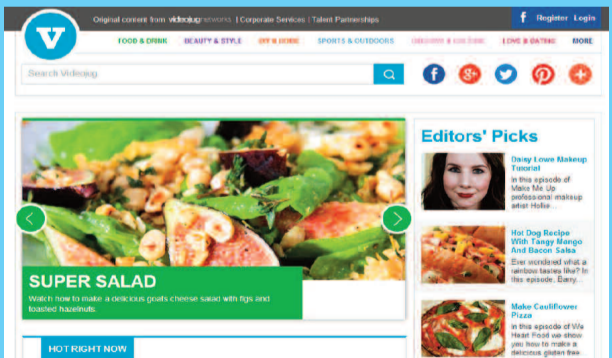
Original content from videojug networks | Corporate Services | Talent Partnerships

f Register Login

FOOD & DRINK BEAUTY & STYLE DIY & HOME SPORTS & OUTDOORS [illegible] & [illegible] LOVE & DATING MORE

Search Videojug

SUPER SALAD

Watch how to make a delicious goats cheese salad with figs and toasted hazelnuts.

HOT RIGHT NOW

Editors' Picks

Daisy Lowe Makeup Tutorial
In this episode of Make Me Up professional makeup artist Hollie...

Hot Dog Recipe With Tangy Mango And Bacon Salsa
Ever wondered what a rainbow tastes like? In this episode, Danny...

Make Cauliflower Pizza
In this episode of We Heart Food we show you how to make a delicious gluten free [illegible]